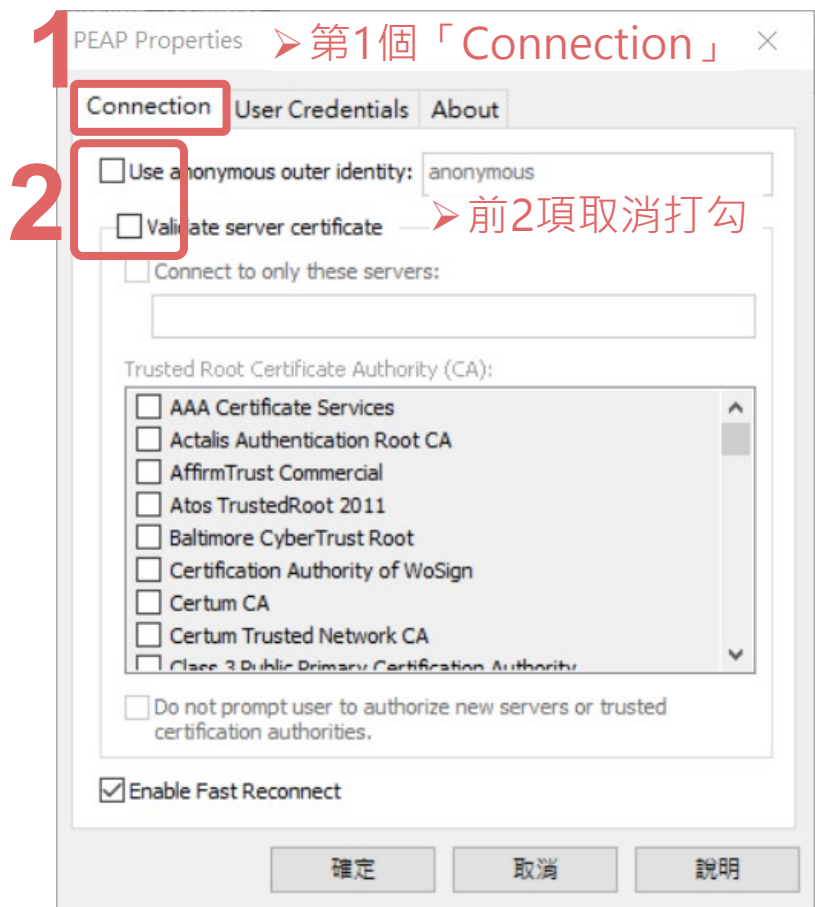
1 PEAP Properties ➤第1個「Connection」 ×

Connection | User Credentials | About

2

Use a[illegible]onymous outer identity: anonymous

Vali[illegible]ate server certificate ➤前2項取消打勾

Connect to only these servers:

Trusted Root Certificate Authority (CA):

AAA Certificate Services
Actalis Authentication Root CA
AffirmTrust Commercial
Atos TrustedRoot 2011
Baltimore CyberTrust Root
Certification Authority of WoSign
Certum CA
Certum Trusted Network CA
Class 3 Public Primary Certification Authority

Do not prompt user to authorize new servers or trusted certification authorities.

Enable Fast Reconnect

確定 取消 說明